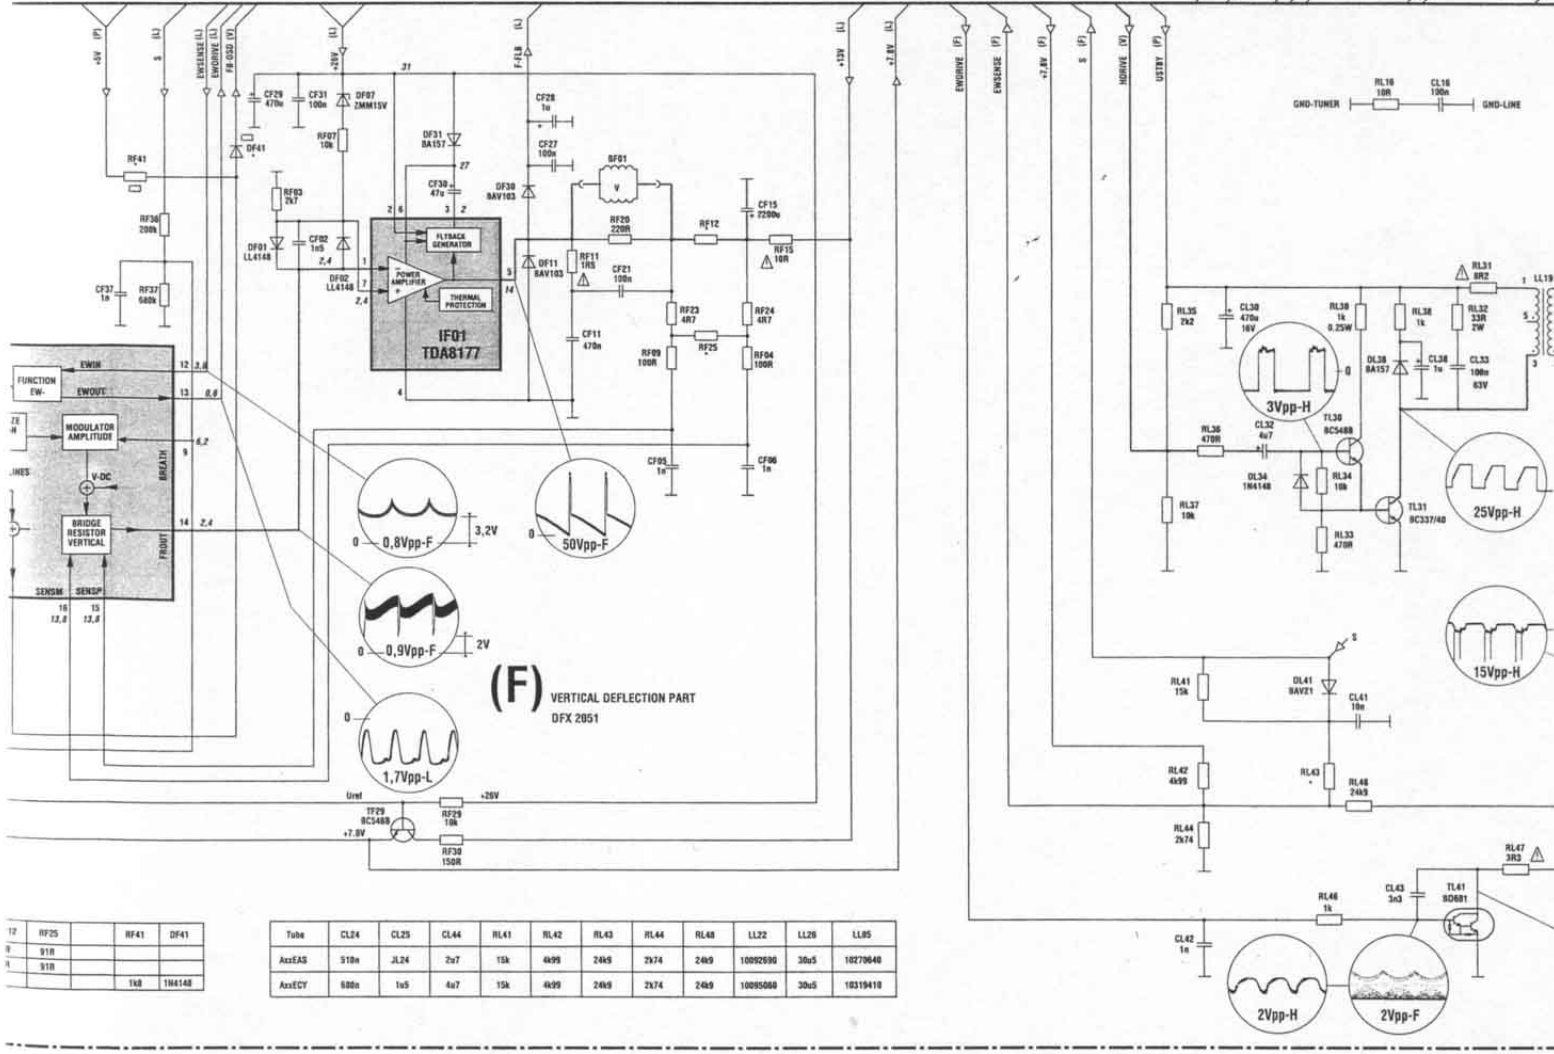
+5V (F)
S (L)
EWSENSE (L)
EWDRIVE (L)
FB-OSD (V)
+26V
F-FLB (L)
+13V
+7.8V
EWDRIVE (F)
EWSENSE (F)
+7.8V (F)
S (F)
HDRIVE (V)
USTBY (F)

31
CF29 470u
CF31 100n
DF07 ZMM15V
RF07 10k
DF41
RF41
RF36 200k
RF37 680k
CF37 1n
RF03 2k7
DF01 LL4148
CF02 1n5
DF02 LL4148
2,4
2,4
DF31 BA157
27
CF30 47u
CF28 1u
CF27 100n
DF30 BAV103
BF01 V
CF15 2200u
RF20 220R
RF12
RF15 10R
DF11 BAV103
RF11 1R5
CF21 100n
CF11 470n
RF23 4R7
RF24 4R7
RF25
RF09 100R
RF04 100R
CF05 1n
CF06 1n
FLYBACK GENERATOR
POWER AMPLIFIER
THERMAL PROTECTION
IF01 TDA8177
2 6 3 2 1 7 5 14 4

FUNCTION EW-
EWIN
EWOUT
MODULATOR AMPLITUDE
V-DC
BRIDGE RESISTOR VERTICAL
BREATH
FROUT
SENSM SENSP
12 3,8
13 0,8
6,2
9
14 2,4
16 13,8
15 13,8
ZE H
LINES

0 0,8Vpp-F 3,2V
0 50Vpp-F
0 0,9Vpp-F 2V
0 1,7Vpp-L

(F) VERTICAL DEFLECTION PART DFX 2051

Uref
TF29 BC548B
+7.8V
RF29 10k
+26V
RF30 150R

GND-TUNER RL16 10R CL16 100n GND-LINE
RL31 8R2
LL19
RL35 2k2
CL30 470u 16V
RL39 1k 0.25W
RL38 1k
RL32 33R 2W
DL38 BA157
CL38 1n
CL33 100n 63V
3Vpp-H
TL30 BC548B
RL36 470R
CL32 4u7
DL34 1N4148
RL34 10k
RL37 10k
TL31 BC337/40
RL33 470R
25Vpp-H
15Vpp-H
S
RL41 15k
DL41 BAV21
CL41 10n
RL42 4k99
RL43
RL48 24k9
RL44 2k74
RL47 3R3
RL46 1k
CL43 3n3
TL41 BD681
CL42 1n
2Vpp-H
2Vpp-F

| 12 | RF25 | | RF41 | DF41 |
|---|---|---|---|---|
| | 91R | | | |
| | 91R | | | |
| | | | 1k8 | 1N4148 |

| Tube | CL24 | CL25 | CL44 | RL41 | RL42 | RL43 | RL44 | RL48 | LL22 | LL26 | LL05 |
|---|---|---|---|---|---|---|---|---|---|---|---|
| AxxEAS | 510n | JL24 | 2u7 | 15k | 4k99 | 24k9 | 2k74 | 24k9 | 10092690 | 30u5 | 10270640 |
| AxxECY | 680n | 1u5 | 4u7 | 15k | 4k99 | 24k9 | 2k74 | 24k9 | 10095060 | 30u5 | 10319410 |